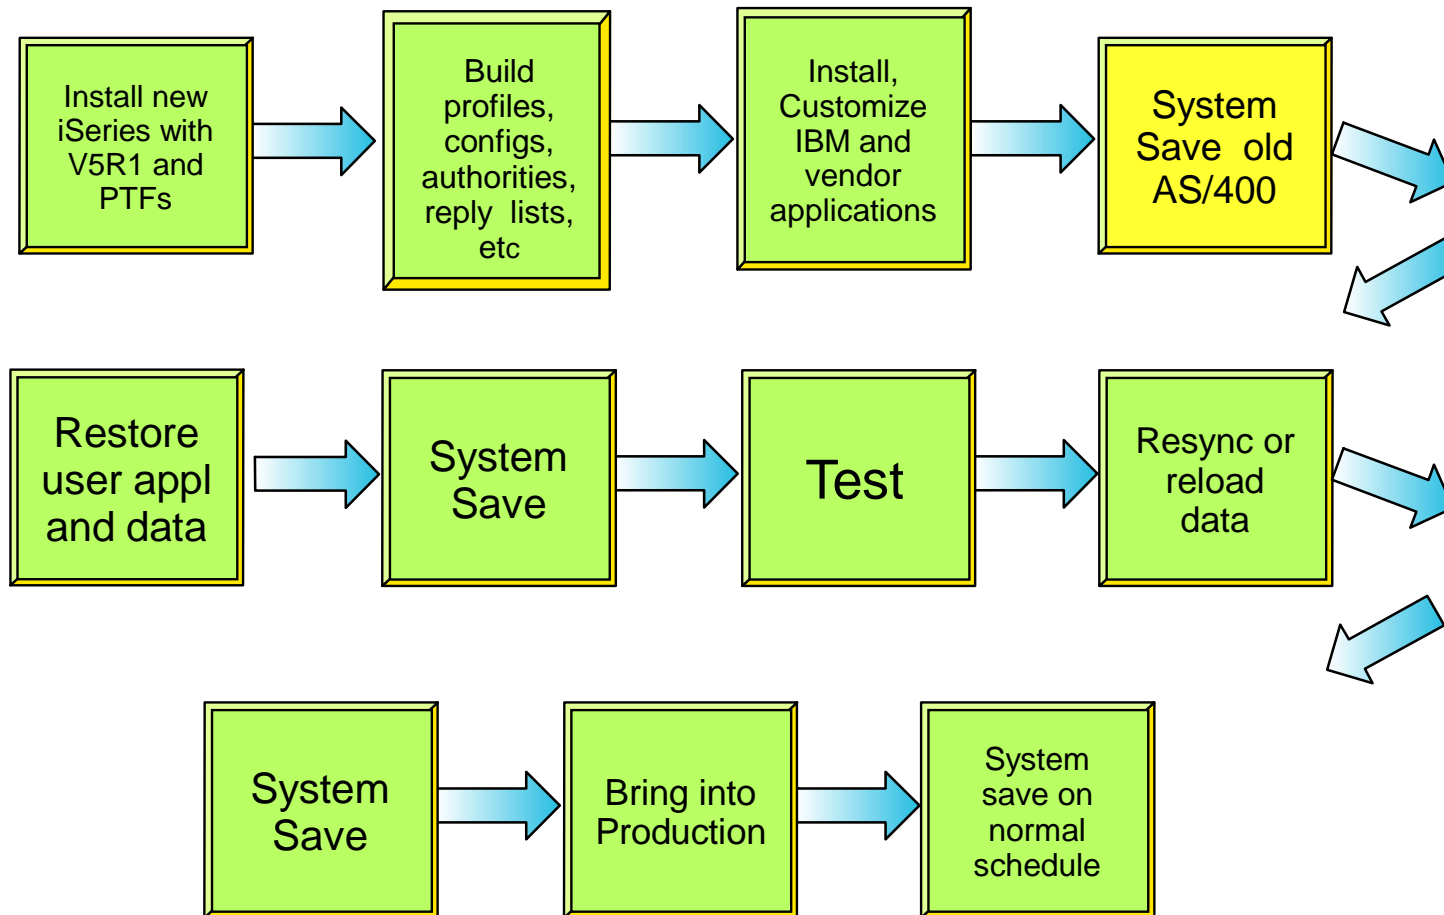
Install new iSeries with V5R1 and PTFs

Build profiles, configs, authorities, reply lists, etc

Install, Customize IBM and vendor applications

System Save old AS/400

Restore user appl and data

System Save

Test

Resync or reload data

System Save

Bring into Production

System save on normal schedule